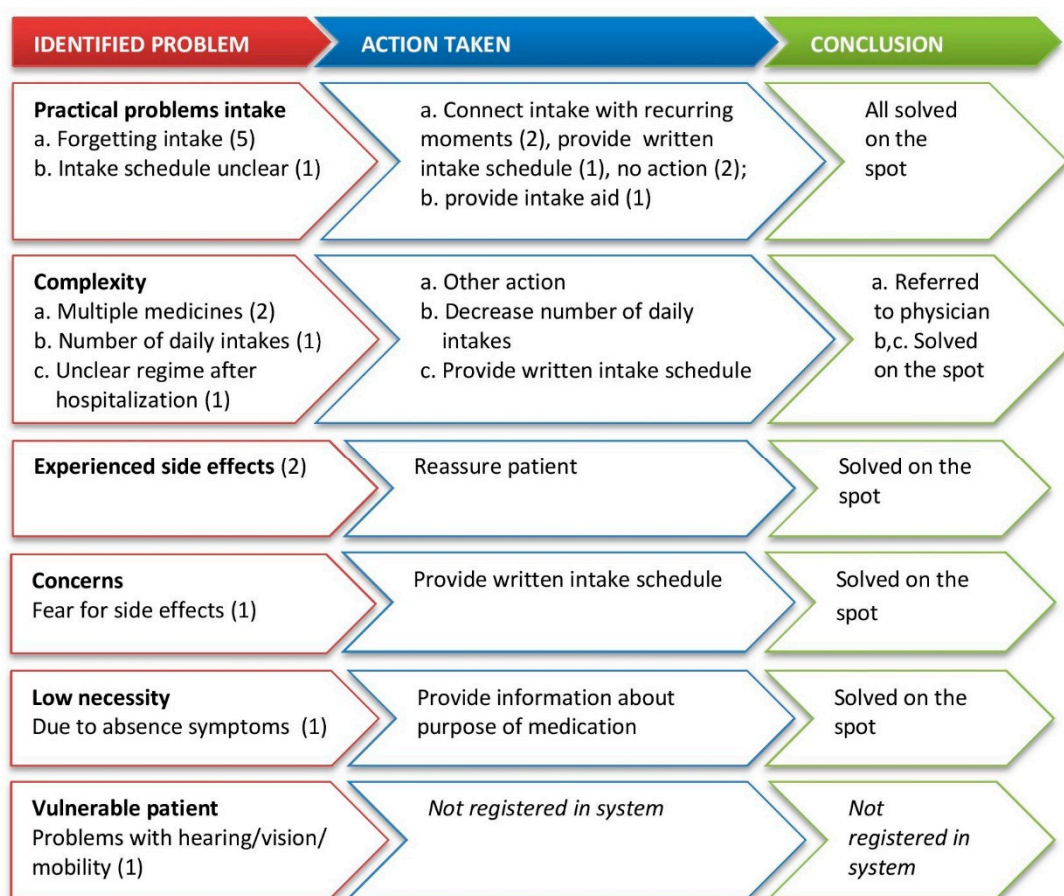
IDENTIFIED PROBLEM

ACTION TAKEN

CONCLUSION

Practical problems intake
a. Forgetting intake (5)
b. Intake schedule unclear (1)

a. Connect intake with recurring moments (2), provide written intake schedule (1), no action (2);
b. provide intake aid (1)

All solved on the spot

Complexity
a. Multiple medicines (2)
b. Number of daily intakes (1)
c. Unclear regime after hospitalization (1)

a. Other action
b. Decrease number of daily intakes
c. Provide written intake schedule

a. Referred to physician
b,c. Solved on the spot

Experienced side effects (2)

Reassure patient

Solved on the spot

Concerns
Fear for side effects (1)

Provide written intake schedule

Solved on the spot

Low necessity
Due to absence symptoms (1)

Provide information about purpose of medication

Solved on the spot

Vulnerable patient
Problems with hearing/vision/ mobility (1)

Not registered in system

Not registered in system